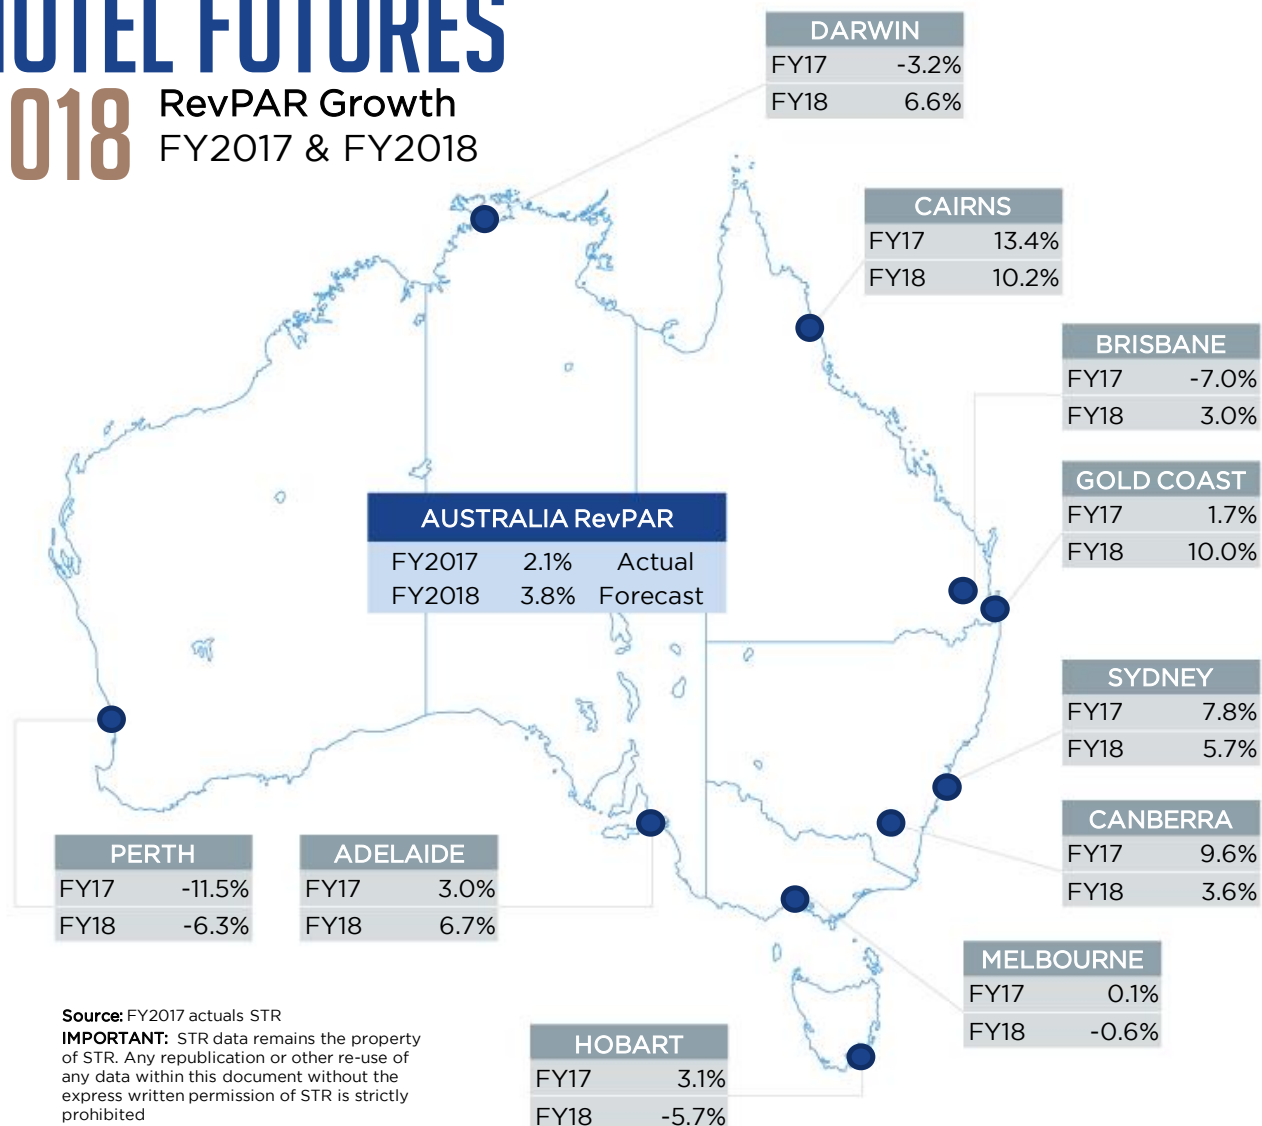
IOTEL FUTURES
018 RevPAR Growth
FY2017 & FY2018

| DARWIN | |
|---|---|
| FY17 | -3.2% |
| FY18 | 6.6% |

| CAIRNS | |
|---|---|
| FY17 | 13.4% |
| FY18 | 10.2% |

| BRISBANE | |
|---|---|
| FY17 | -7.0% |
| FY18 | 3.0% |

| GOLD COAST | |
|---|---|
| FY17 | 1.7% |
| FY18 | 10.0% |

| AUSTRALIA RevPAR | | |
|---|---|---|
| FY2017 | 2.1% | Actual |
| FY2018 | 3.8% | Forecast |

| SYDNEY | |
|---|---|
| FY17 | 7.8% |
| FY18 | 5.7% |

| CANBERRA | |
|---|---|
| FY17 | 9.6% |
| FY18 | 3.6% |

| PERTH | |
|---|---|
| FY17 | -11.5% |
| FY18 | -6.3% |

| ADELAIDE | |
|---|---|
| FY17 | 3.0% |
| FY18 | 6.7% |

| MELBOURNE | |
|---|---|
| FY17 | 0.1% |
| FY18 | -0.6% |

| HOBART | |
|---|---|
| FY17 | 3.1% |
| FY18 | -5.7% |

Source: FY2017 actuals STR
IMPORTANT: STR data remains the property of STR. Any republication or other re-use of any data within this document without the express written permission of STR is strictly prohibited